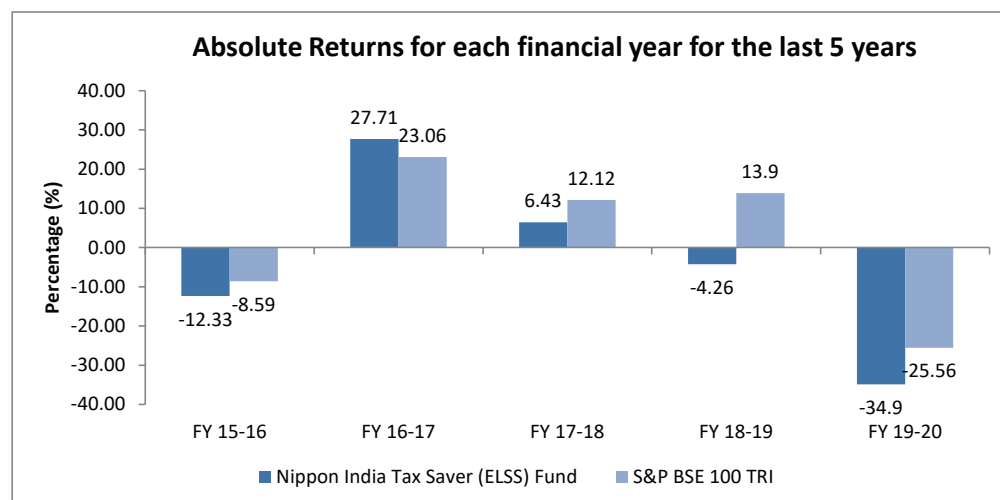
Absolute Returns for each financial year for the last 5 years

Percentage (%)

40.00
30.00
20.00
10.00
0.00
-10.00
-20.00
-30.00
-40.00

-12.33
-8.59
27.71
23.06
6.43
12.12
13.9
-4.26
-25.56
-34.9

FY 15-16
FY 16-17
FY 17-18
FY 18-19
FY 19-20

Nippon India Tax Saver (ELSS) Fund
S&P BSE 100 TRI